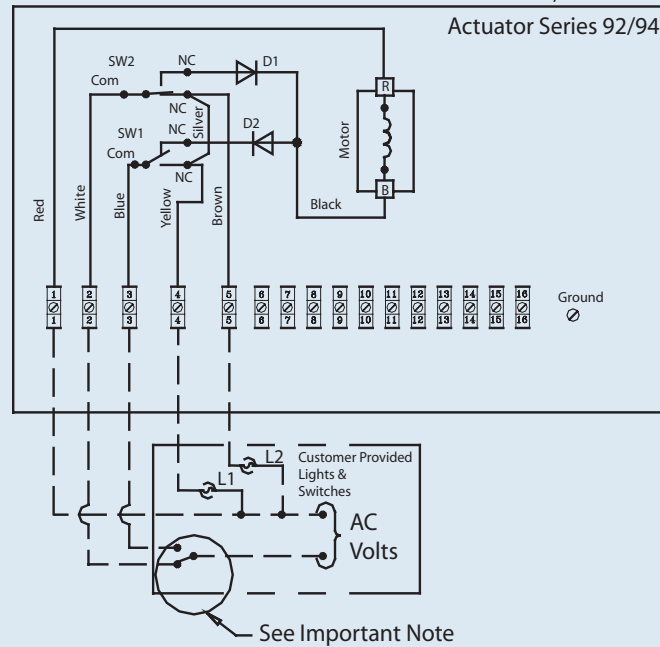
Actuator Series 92/94

SW2
Com
NC
D1
NC
Silver
NC
SW1
Com
D2
NC
R
Motor
B
Black
Red
White
Blue
Yellow
Brown

1 2 3 4 5 6 7 8 9 10 11 12 13 14 15 16
Ground

L2
Customer Provided Lights & Switches
L1
AC Volts

See Important Note